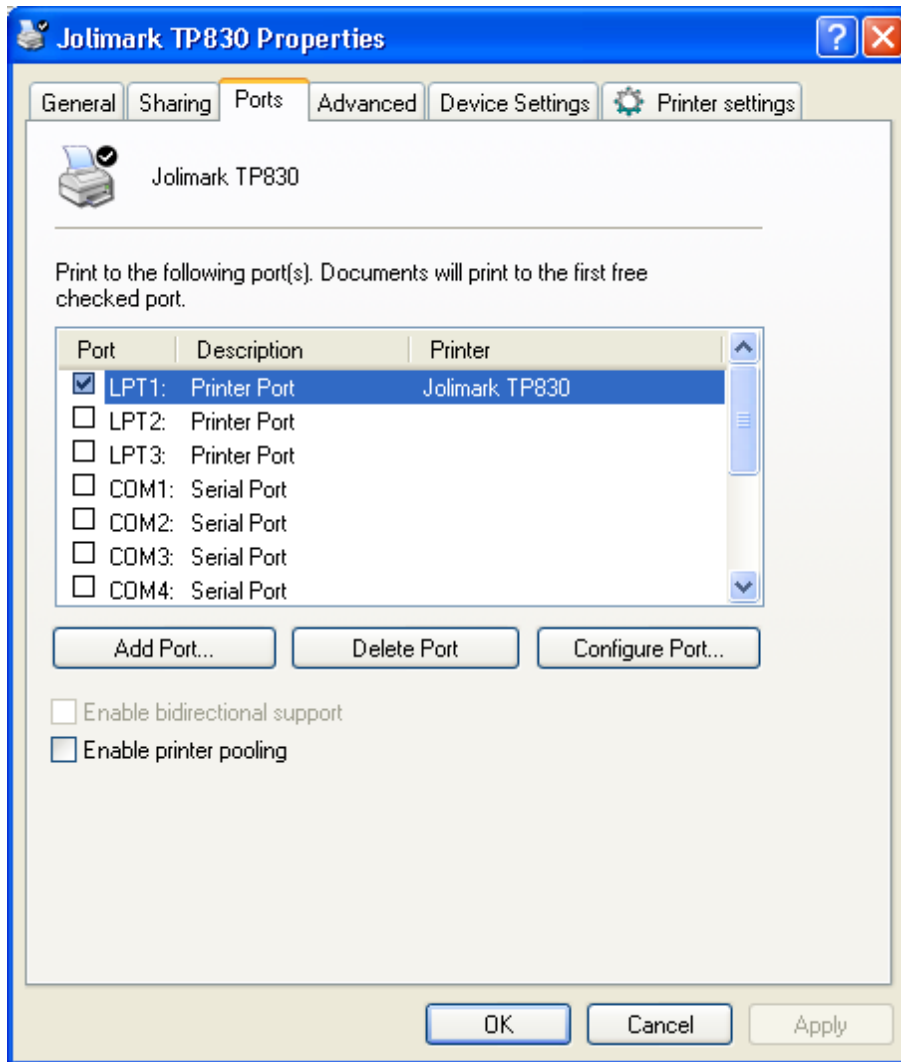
Jolimark TP830 Properties

General | Sharing | Ports | Advanced | Device Settings | Printer settings

Jolimark TP830

Print to the following port(s). Documents will print to the first free checked port.

| Port | Description | Printer |
|---|---|---|
| ☑ LPT1: | Printer Port | Jolimark TP830 |
| ☐ LPT2: | Printer Port | |
| ☐ LPT3: | Printer Port | |
| ☐ COM1: | Serial Port | |
| ☐ COM2: | Serial Port | |
| ☐ COM3: | Serial Port | |
| ☐ COM4: | Serial Port | |

Add Port... | Delete Port | Configure Port...

Enable bidirectional support

Enable printer pooling

OK | Cancel | Apply